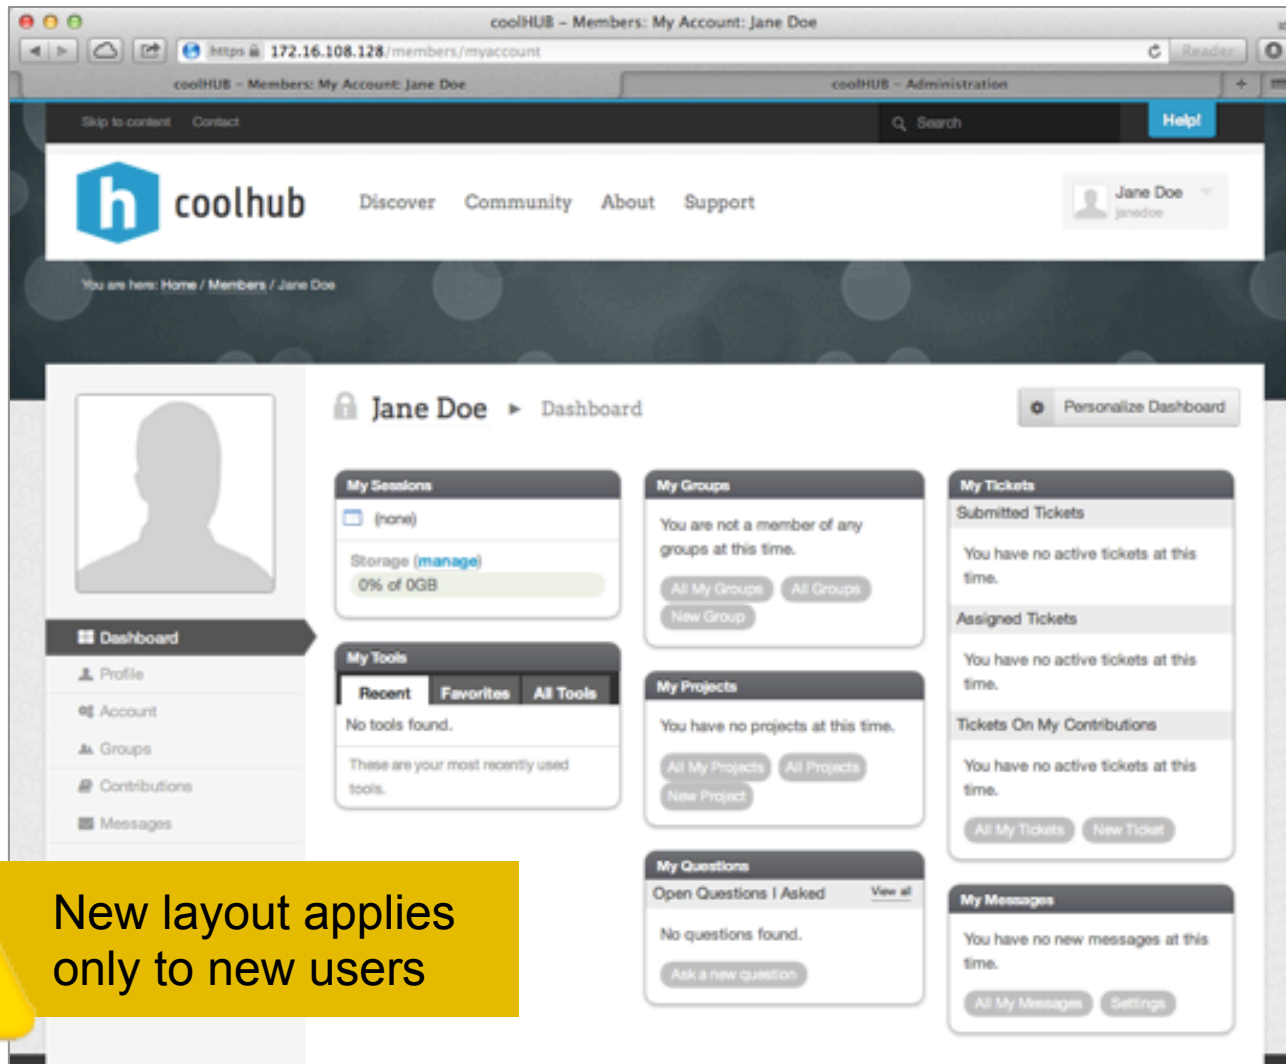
coolHUB – Members: My Account: Jane Doe

https 172.16.108.128/members/myaccount

Reader

coolHUB – Members: My Account: Jane Doe

coolHUB – Administration

Skip to content Contact

Search

Help!

coolhub

Discover Community About Support

Jane Doe
janedoe

You are here: Home / Members / Jane Doe

Jane Doe ▸ Dashboard

Personalize Dashboard

Dashboard
Profile
Account
Groups
Contributions
Messages

My Sessions
(none)
Storage (manage)
0% of 0GB

My Tools
Recent Favorites All Tools
No tools found.
These are your most recently used tools.

My Groups
You are not a member of any groups at this time.
All My Groups All Groups New Group

My Projects
You have no projects at this time.
All My Projects All Projects New Project

My Questions
Open Questions I Asked View all
No questions found.
Ask a new question

My Tickets
Submitted Tickets
You have no active tickets at this time.
Assigned Tickets
You have no active tickets at this time.
Tickets On My Contributions
You have no active tickets at this time.
All My Tickets New Ticket

My Messages
You have no new messages at this time.
All My Messages Settings

New layout applies only to new users